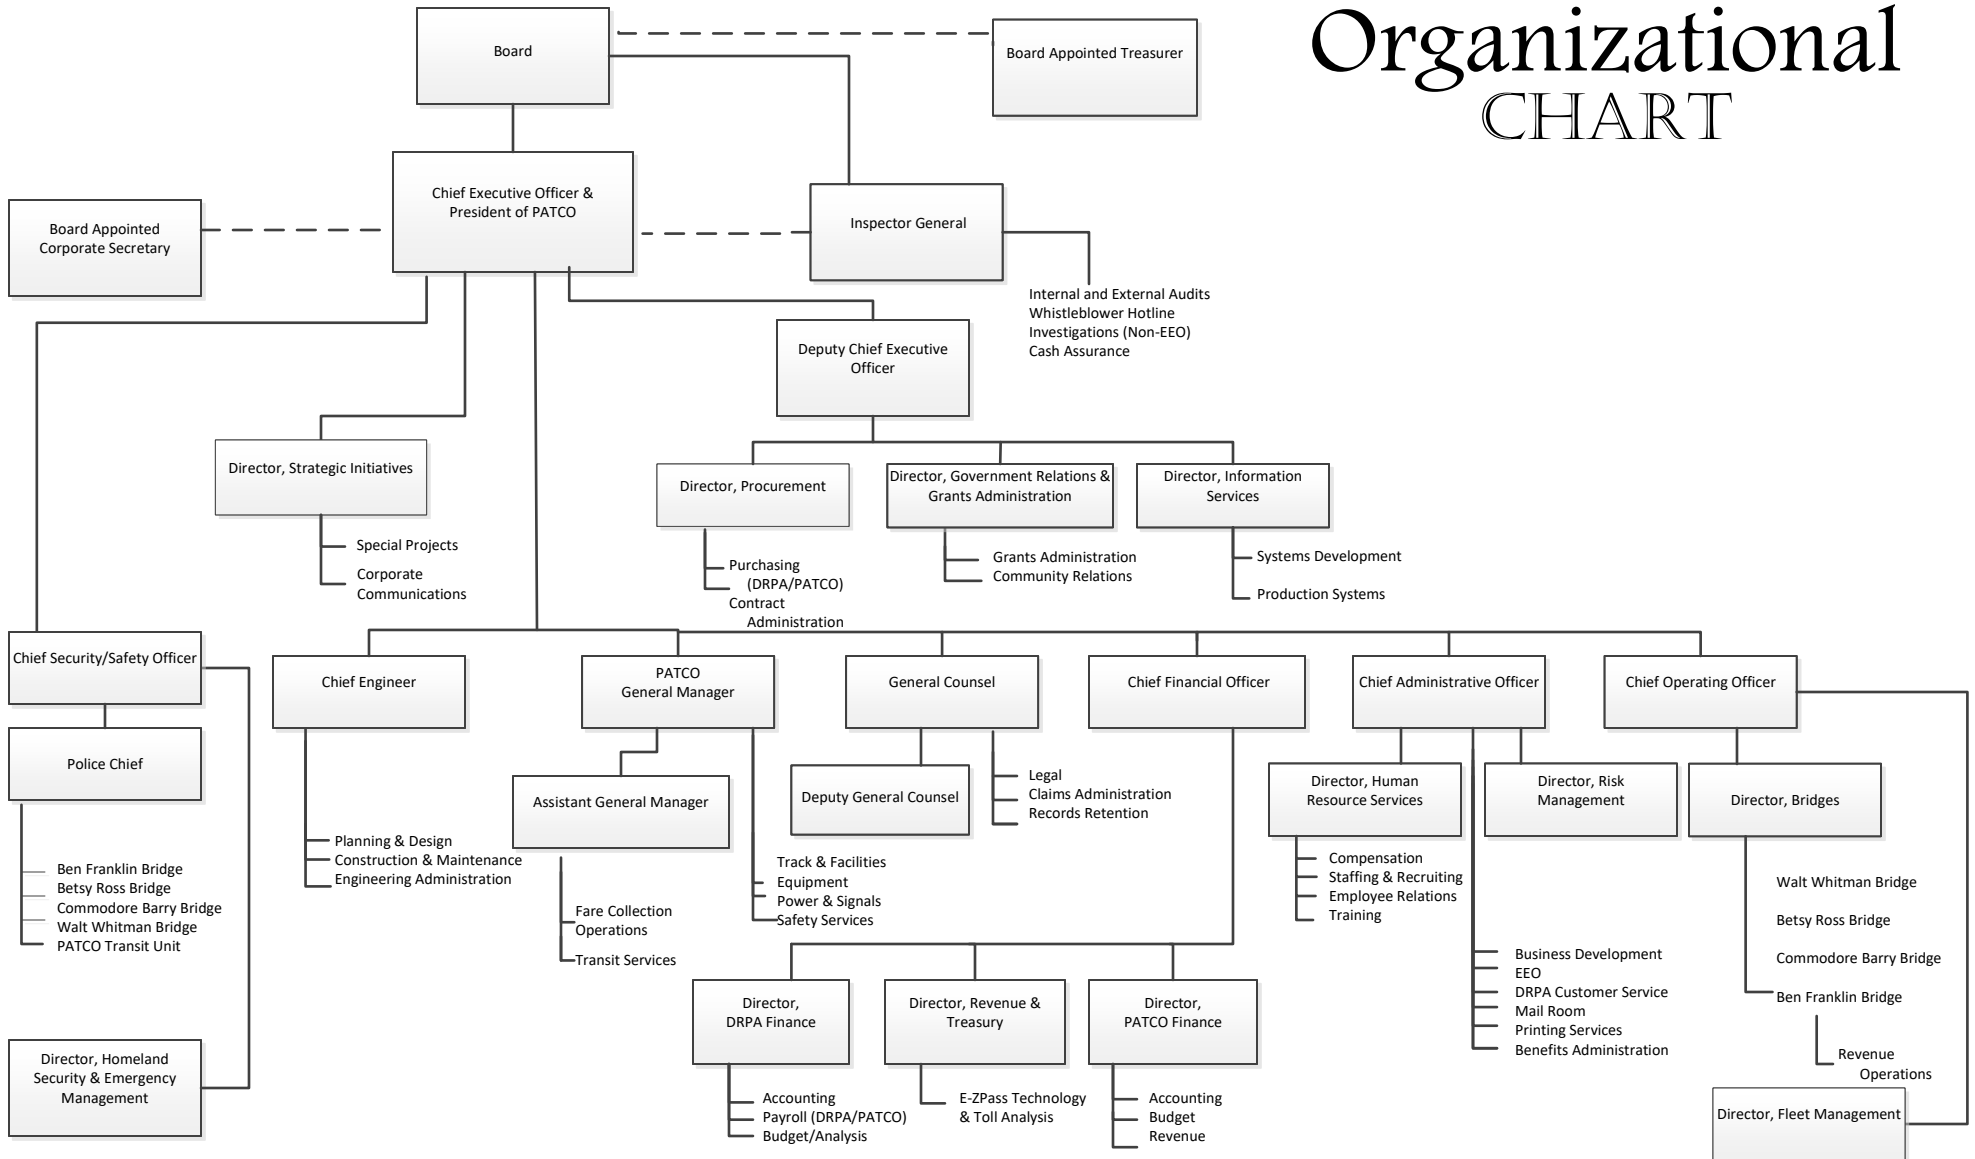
Organizational CHART

Board

Board Appointed Treasurer

Chief Executive Officer & President of PATCO

Board Appointed Corporate Secretary

Inspector General

Internal and External Audits
Whistleblower Hotline
Investigations (Non-EEO)
Cash Assurance

Deputy Chief Executive Officer

Director, Strategic Initiatives

Special Projects
Corporate Communications

Director, Procurement

Purchasing (DRPA/PATCO)
Contract Administration

Director, Government Relations & Grants Administration

Grants Administration
Community Relations

Director, Information Services

Systems Development
Production Systems

Chief Security/Safety Officer

Police Chief

Ben Franklin Bridge
Betsy Ross Bridge
Commodore Barry Bridge
Walt Whitman Bridge
PATCO Transit Unit

Director, Homeland Security & Emergency Management

Chief Engineer

Planning & Design
Construction & Maintenance
Engineering Administration

PATCO General Manager

Assistant General Manager

Fare Collection Operations
Transit Services

Track & Facilities
Equipment
Power & Signals
Safety Services

General Counsel

Deputy General Counsel

Legal
Claims Administration
Records Retention

Chief Financial Officer

Director, DRPA Finance

Accounting
Payroll (DRPA/PATCO)
Budget/Analysis

Director, Revenue & Treasury

E-ZPass Technology & Toll Analysis

Director, PATCO Finance

Accounting
Budget
Revenue

Chief Administrative Officer

Director, Human Resource Services

Compensation
Staffing & Recruiting
Employee Relations
Training

Director, Risk Management

Business Development
EEO
DRPA Customer Service
Mail Room
Printing Services
Benefits Administration

Chief Operating Officer

Director, Bridges

Walt Whitman Bridge
Betsy Ross Bridge
Commodore Barry Bridge
Ben Franklin Bridge

Revenue Operations

Director, Fleet Management